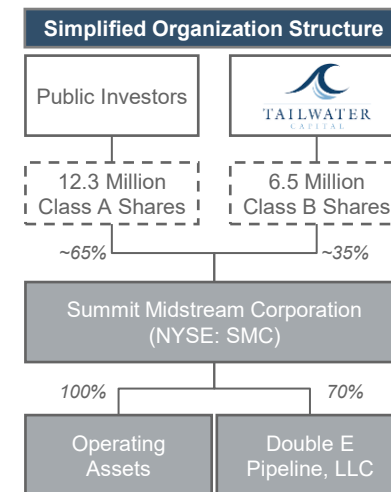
Simplified Organization Structure

Public Investors

TAILWATER
CAPITAL

12.3 Million Class A Shares

6.5 Million Class B Shares

~65%

~35%

Summit Midstream Corporation (NYSE: SMC)

100%

70%

Operating Assets

Double E Pipeline, LLC